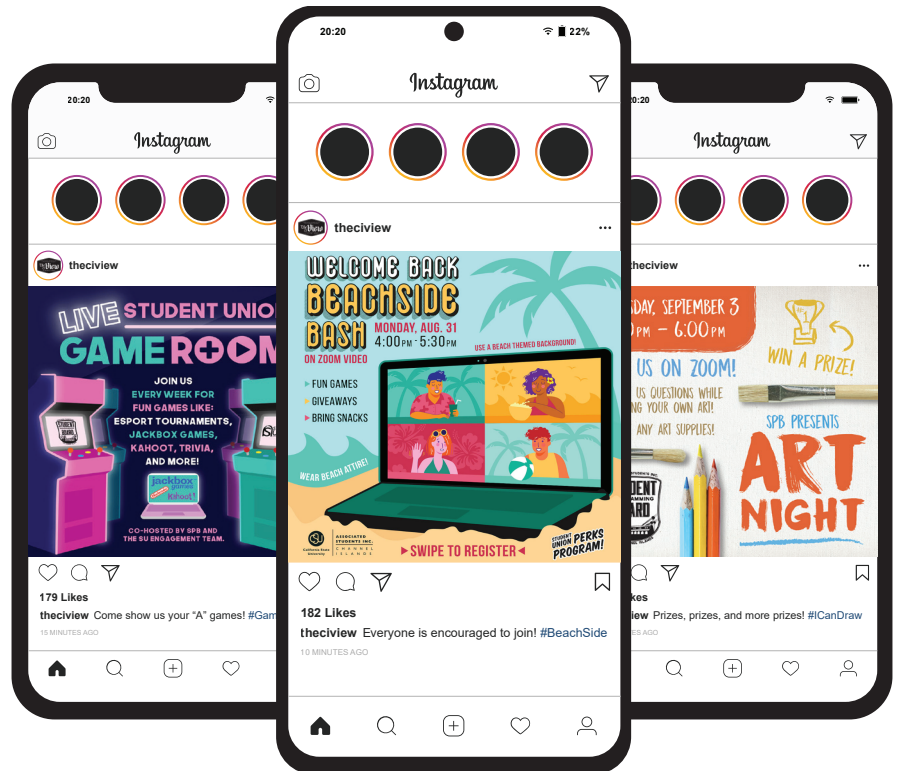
20:20

Instagram

theciview

LIVE STUDENT UNION GAME ROOM

JOIN US EVERY WEEK FOR FUN GAMES LIKE: ESPORT TOURNAMENTS, JACKBOX GAMES, KAHOOT, TRIVIA, AND MORE!

jackbox games

Kahoot!

CO-HOSTED BY SPB AND THE SU ENGAGEMENT TEAM.

179 Likes

theciview Come show us your "A" games! #Gam

15 MINUTES AGO

20:20

22%

Instagram

theciview

WELCOME BACK BEACHSIDE BASH

MONDAY, AUG. 31 4:00PM - 5:30PM

ON ZOOM VIDEO

USE A BEACH THEMED BACKGROUND!

FUN GAMES
GIVEAWAYS
BRING SNACKS

WEAR BEACH ATTIRE!

ASSOCIATED STUDENTS INC. CHANNEL ISLANDS

SWIPE TO REGISTER

STUDENT UNION PERKS PROGRAM!

182 Likes

theciview Everyone is encouraged to join! #BeachSide

10 MINUTES AGO

20:20

Instagram

theciview

DAY, SEPTEMBER 3
0PM - 6:00PM

US ON ZOOM!

WIN A PRIZE!

US QUESTIONS WHILE NG YOUR OWN ART!

ANY ART SUPPLIES!

SPB PRESENTS ART NIGHT

DENT ARD

kes

theciview Prizes, prizes, and more prizes! #ICanDraw

ES AGO